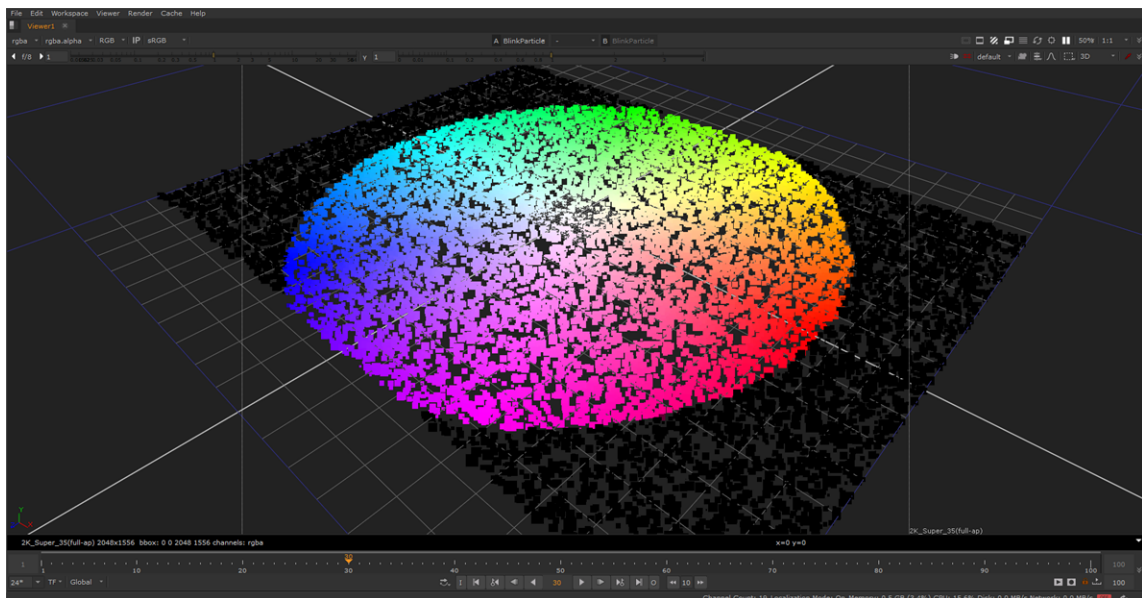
File Edit Workspace Viewer Render Cache Help

Viewer1

rgba rgba.alpha RGB IP sRGB

A BlinkParticle - B BlinkParticle

50% 1:1

f/8 1 Y 1

3D default 3D

2K_Super_35(full-ap)

2K_Super_35(full-ap) 2048x1556 bbox: 0 0 2048 1556 channels: rgba

x=0 y=0

1 10 20 30 40 50 60 70 80 90 100

1 100

24* TF Global 30 10 100

Channel Count: 19 Localization Mode: On Memory: 0.5 GB (3.4%) CPU: 15.6% Disk: 0.0 MB/s Network: 0.0 MB/s